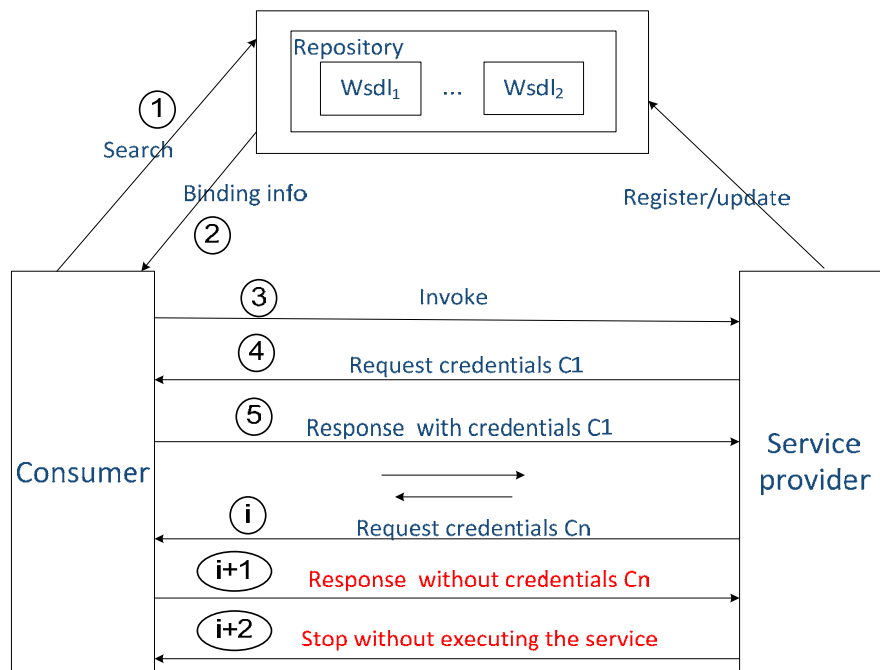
Repository

Wsdl$_1$ ... Wsdl$_2$

1

Search

Binding info

2

Register/update

3

Invoke

4

Request credentials C1

5

Response with credentials C1

Consumer

Service provider

i

Request credentials Cn

i+1

Response without credentials Cn

i+2

Stop without executing the service